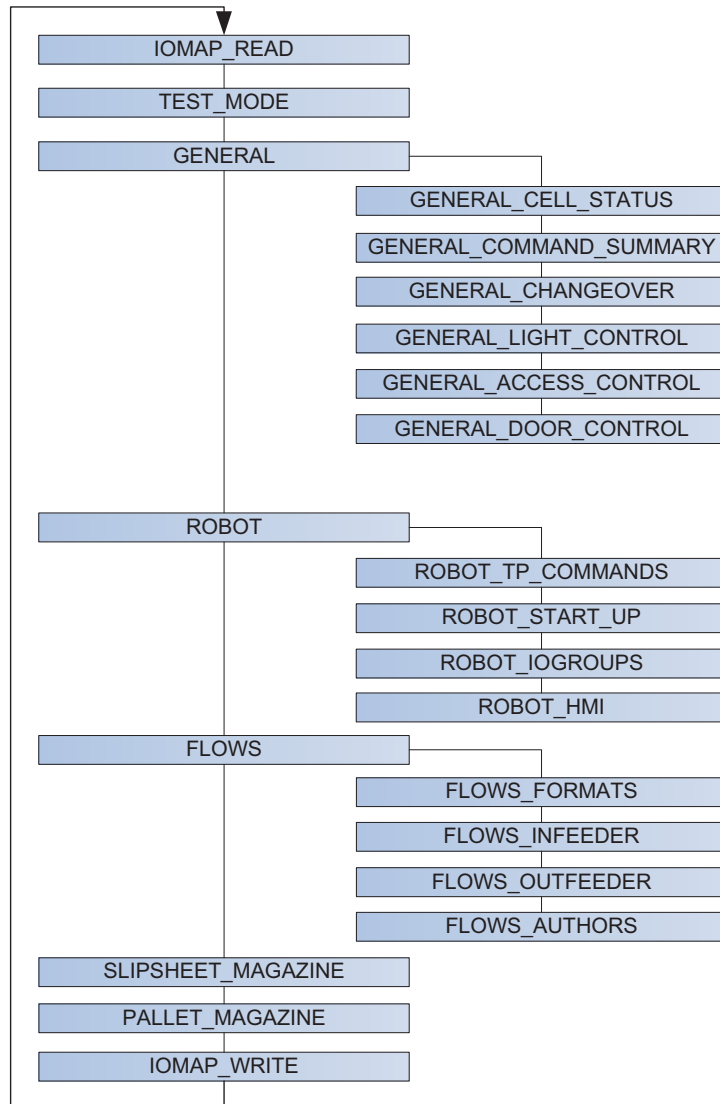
IOMAP_READ

TEST_MODE

GENERAL

GENERAL_CELL_STATUS

GENERAL_COMMAND_SUMMARY

GENERAL_CHANGEOVER

GENERAL_LIGHT_CONTROL

GENERAL_ACCESS_CONTROL

GENERAL_DOOR_CONTROL

ROBOT

ROBOT_TP_COMMANDS

ROBOT_START_UP

ROBOT_IOGROUPS

ROBOT_HMI

FLOWS

FLOWS_FORMATS

FLOWS_INFEEDER

FLOWS_OUTFEEDER

FLOWS_AUTHORS

SLIPSHEET_MAGAZINE

PALLET_MAGAZINE

IOMAP_WRITE